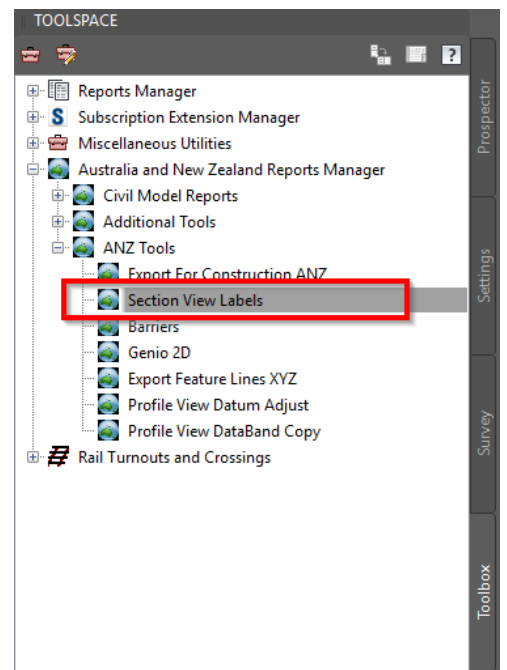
TOOLSPACE

Reports Manager
Subscription Extension Manager
Miscellaneous Utilities
Australia and New Zealand Reports Manager
Civil Model Reports
Additional Tools
ANZ Tools
Export For Construction ANZ
Section View Labels
Barriers
Genio 2D
Export Feature Lines XYZ
Profile View Datum Adjust
Profile View DataBand Copy
Rail Turnouts and Crossings

Prospector
Settings
Survey
Toolbox